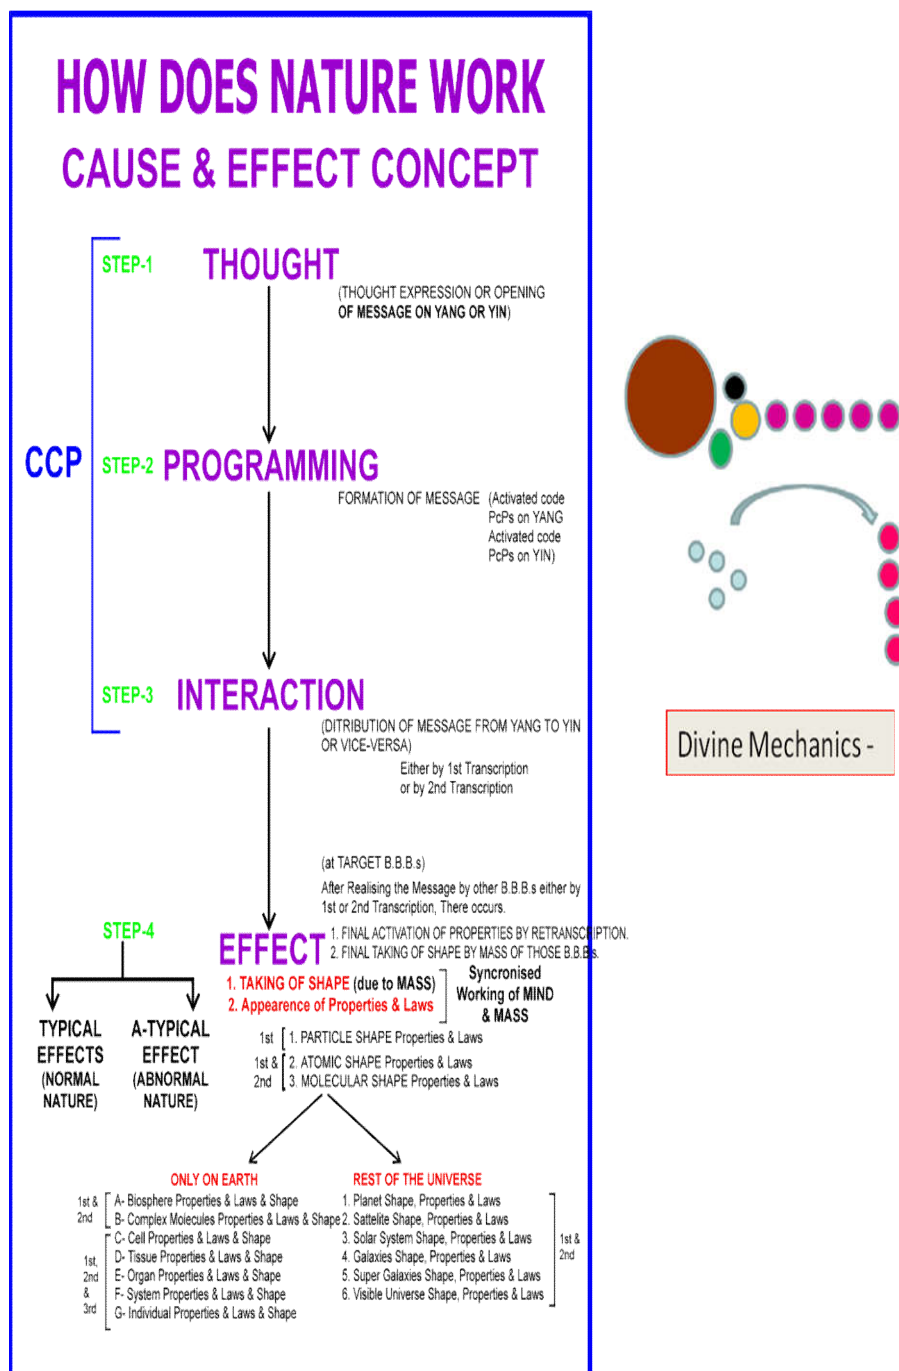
HOW DOES NATURE WORK
CAUSE & EFFECT CONCEPT

CCP

STEP-1 THOUGHT
(THOUGHT EXPRESSION OR OPENING OF MESSAGE ON YANG OR YIN)

STEP-2 PROGRAMMING
FORMATION OF MESSAGE (Activated code PcPs on YANG Activated code PcPs on YIN)

STEP-3 INTERACTION
(DITRIBUTION OF MESSAGE FROM YANG TO YIN OR VICE-VERSA)
Either by 1st Transcription or by 2nd Transcription

(at TARGET B.B.B.s)
After Realising the Message by other B.B.B.s either by 1st or 2nd Transcription, There occurs.

STEP-4
EFFECT
1. FINAL ACTIVATION OF PROPERTIES BY RETRANSCRIPTION.
2. FINAL TAKING OF SHAPE BY MASS OF THOSE B.B.Bs.

TYPICAL EFFECTS (NORMAL NATURE)
A-TYPICAL EFFECT (ABNORMAL NATURE)

1. TAKING OF SHAPE (due to MASS)
2. Appearence of Properties & Laws
Syncronised Working of MIND & MASS

1st [ 1. PARTICLE SHAPE Properties & Laws
1st & 2nd [ 2. ATOMIC SHAPE Properties & Laws
3. MOLECULAR SHAPE Properties & Laws

ONLY ON EARTH
1st & 2nd [ A- Biosphere Properties & Laws & Shape
B- Complex Molecules Properties & Laws & Shape
1st, 2nd & 3rd [ C- Cell Properties & Laws & Shape
D- Tissue Properties & Laws & Shape
E- Organ Properties & Laws & Shape
F- System Properties & Laws & Shape
G- Individual Properties & Laws & Shape

REST OF THE UNIVERSE
1. Planet Shape, Properties & Laws
2. Sattelite Shape, Properties & Laws
3. Solar System Shape, Properties & Laws
4. Galaxies Shape, Properties & Laws
5. Super Galaxies Shape, Properties & Laws
6. Visible Universe Shape, Properties & Laws
] 1st & 2nd

Divine Mechanics -